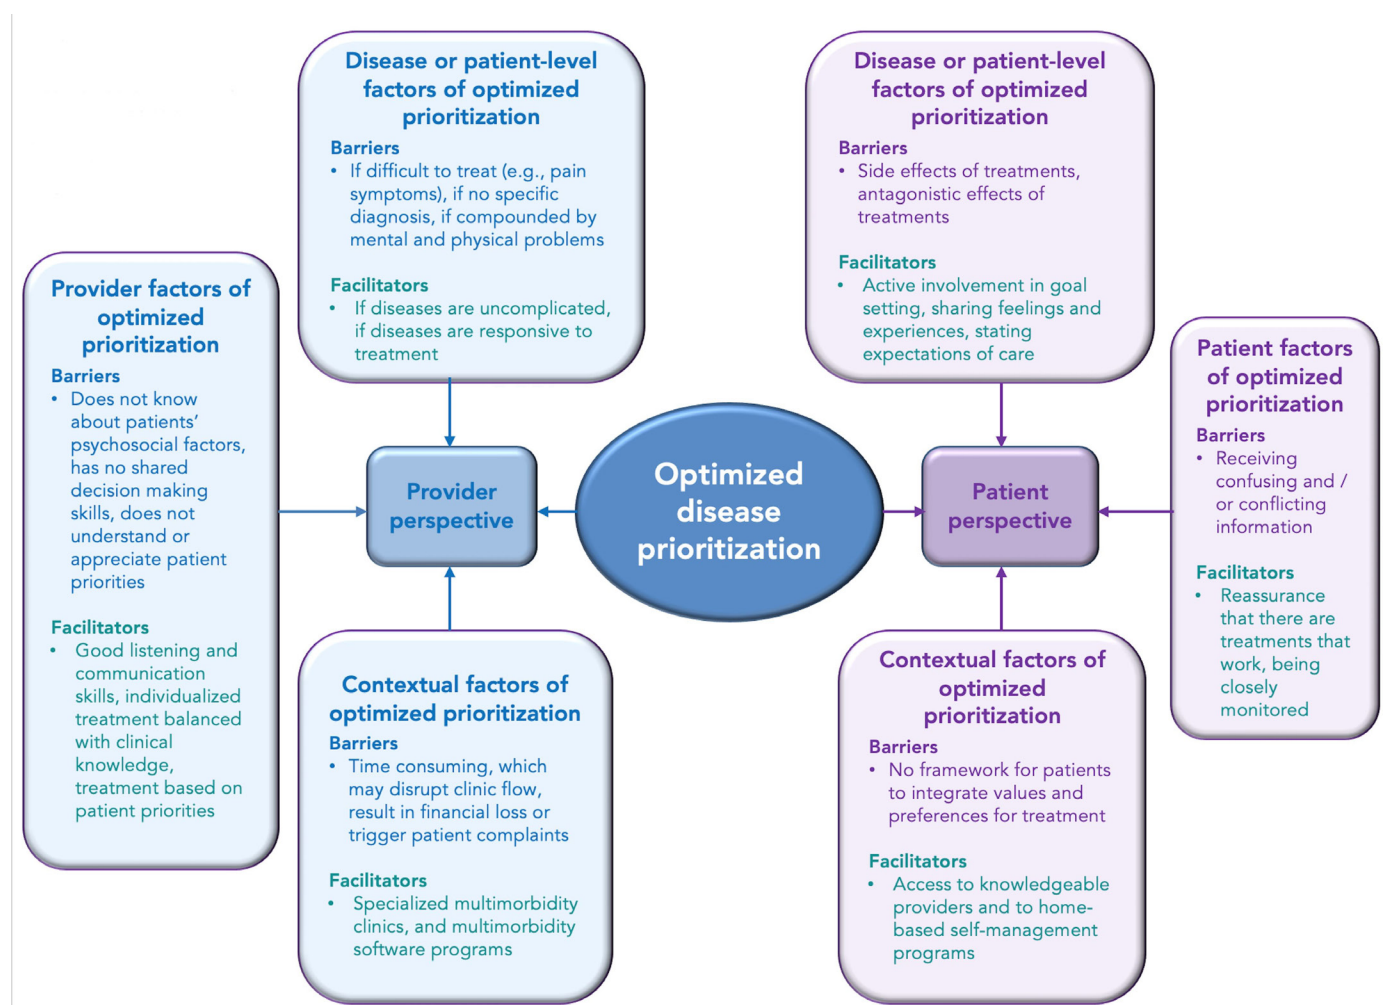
Disease or patient-level factors of optimized prioritization

Barriers
• If difficult to treat (e.g., pain symptoms), if no specific diagnosis, if compounded by mental and physical problems

Facilitators
• If diseases are uncomplicated, if diseases are responsive to treatment

Disease or patient-level factors of optimized prioritization

Barriers
• Side effects of treatments, antagonistic effects of treatments

Facilitators
• Active involvement in goal setting, sharing feelings and experiences, stating expectations of care

Provider factors of optimized prioritization

Barriers
• Does not know about patients' psychosocial factors, has no shared decision making skills, does not understand or appreciate patient priorities

Facilitators
• Good listening and communication skills, individualized treatment balanced with clinical knowledge, treatment based on patient priorities

Provider perspective

Optimized disease prioritization

Patient perspective

Patient factors of optimized prioritization

Barriers
• Receiving confusing and / or conflicting information

Facilitators
• Reassurance that there are treatments that work, being closely monitored

Contextual factors of optimized prioritization

Barriers
• Time consuming, which may disrupt clinic flow, result in financial loss or trigger patient complaints

Facilitators
• Specialized multimorbidity clinics, and multimorbidity software programs

Contextual factors of optimized prioritization

Barriers
• No framework for patients to integrate values and preferences for treatment

Facilitators
• Access to knowledgeable providers and to home-based self-management programs